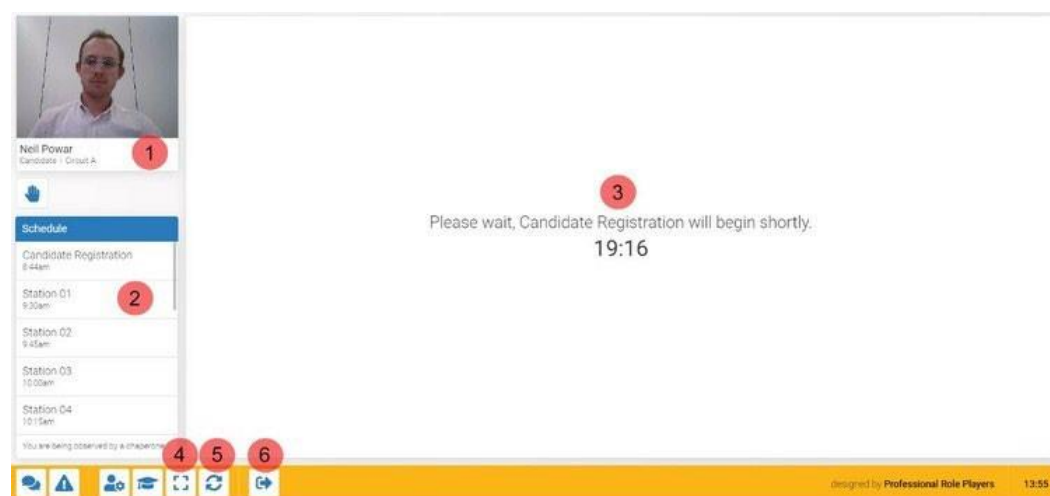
Neil Powar
Candidate | Circuit A

1

Schedule

Candidate Registration
8:44am

Station 01
9:30am

2

Station 02
9:45am

Station 03
10:00am

Station 04
10:15am

You are being observed by a chaperone

3

Please wait, Candidate Registration will begin shortly.

19:16

4 5 6

designed by Professional Role Players

13:55